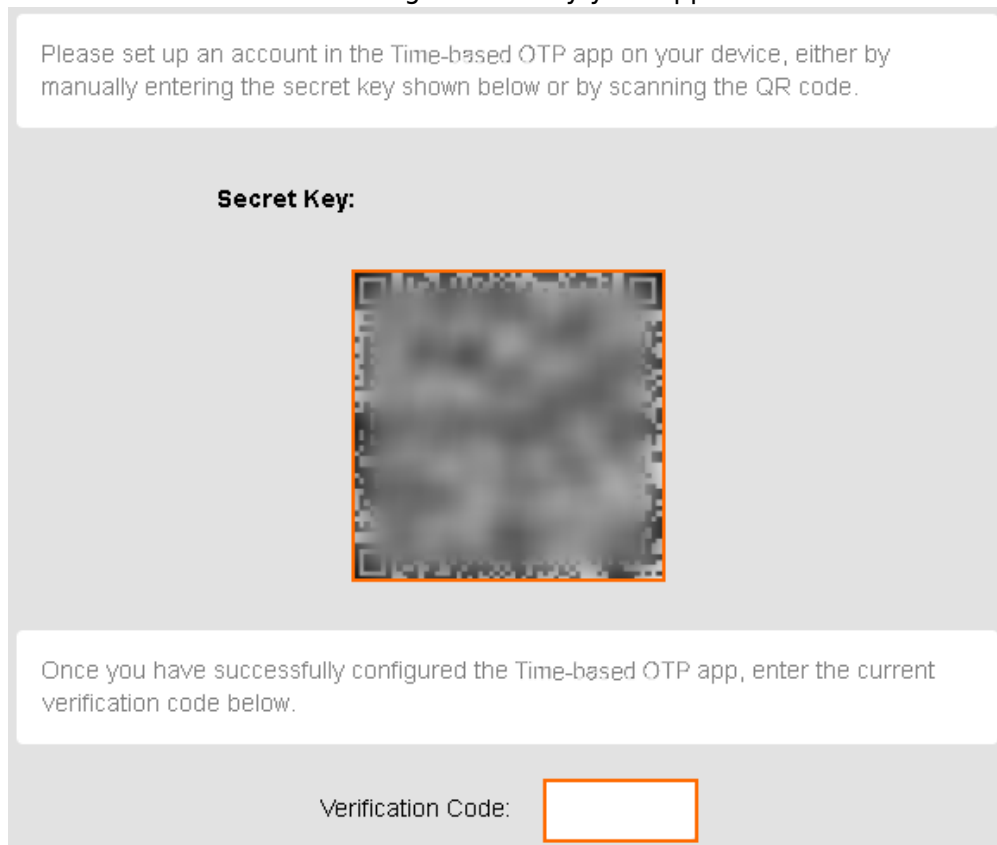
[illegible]

Please set up an account in the Time-based OTP app on your device, either by manually entering the secret key shown below or by scanning the QR code.

Secret Key:

Once you have successfully configured the Time-based OTP app, enter the current verification code below.

Verification Code: